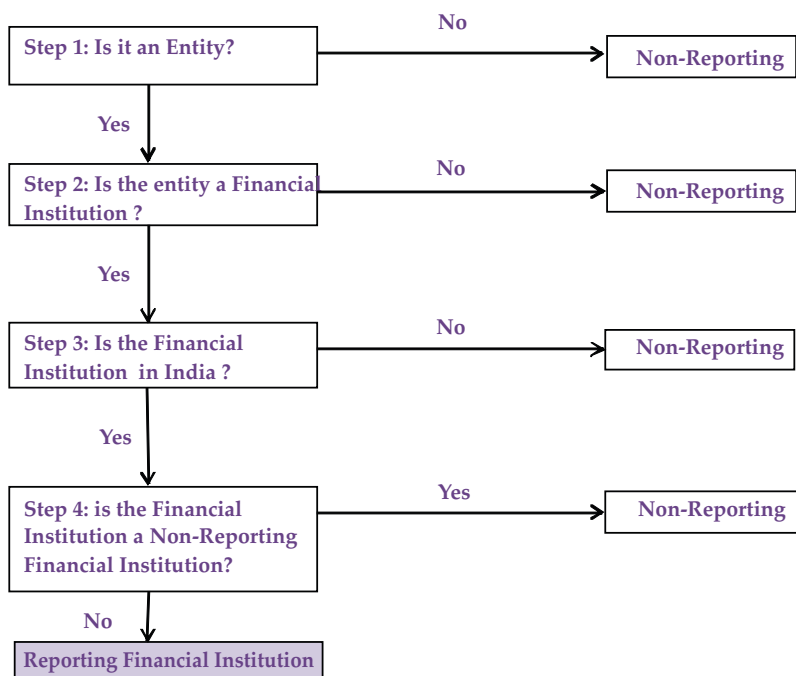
Step 1: Is it an Entity?

No

Non-Reporting

Yes

Step 2: Is the entity a Financial Institution ?

No

Non-Reporting

Yes

Step 3: Is the Financial Institution in India ?

No

Non-Reporting

Yes

Step 4: is the Financial Institution a Non-Reporting Financial Institution?

Yes

Non-Reporting

No

Reporting Financial Institution